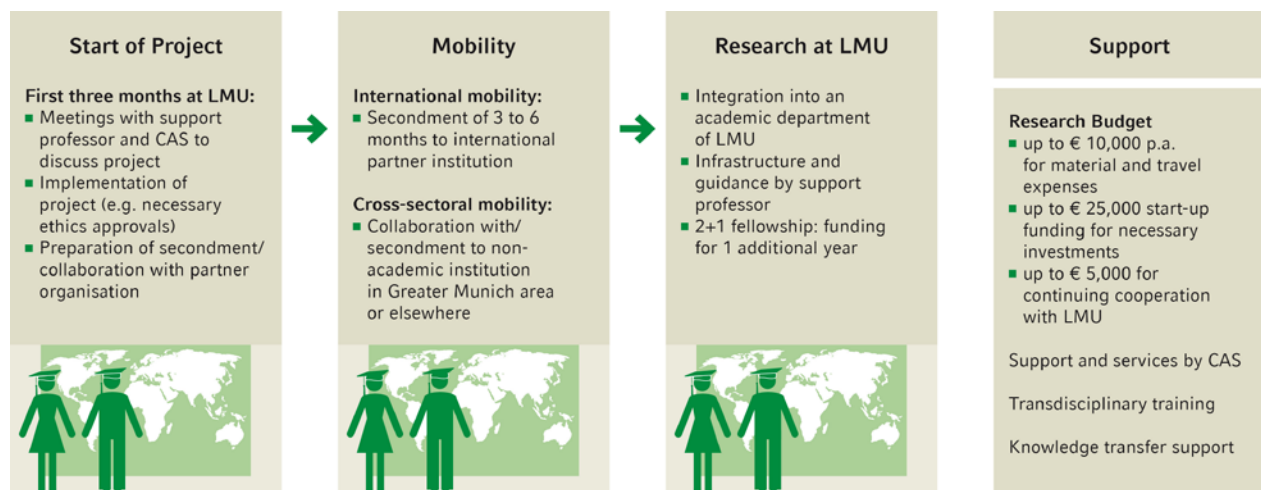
Start of Project

First three months at LMU:
- Meetings with support professor and CAS to discuss project
- Implementation of project (e.g. necessary ethics approvals)
- Preparation of secondment/ collaboration with partner organisation

Mobility

International mobility:
- Secondment of 3 to 6 months to international partner institution

Cross-sectoral mobility:
- Collaboration with/ secondment to non-academic institution in Greater Munich area or elsewhere

Research at LMU

- Integration into an academic department of LMU
- Infrastructure and guidance by support professor
- 2+1 fellowship: funding for 1 additional year

Support

Research Budget
- up to € 10,000 p.a. for material and travel expenses
- up to € 25,000 start-up funding for necessary investments
- up to € 5,000 for continuing cooperation with LMU

Support and services by CAS

Transdisciplinary training

Knowledge transfer support